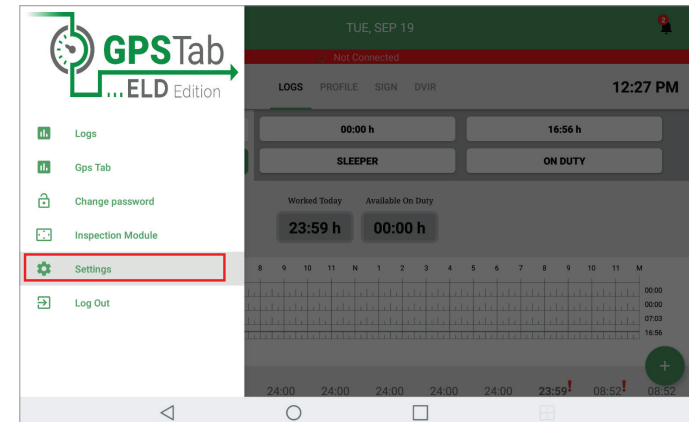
GPSTab
...ELD Edition

Logs
Gps Tab
Change password
Inspection Module
Settings
Log Out

TUE, SEP 19
2
Not Connected
LOGS PROFILE SIGN DVIR
12:27 PM
00:00 h
16:56 h
SLEEPER
ON DUTY
Worked Today
Available On Duty
23:59 h
00:00 h
8 9 10 11 N 1 2 3 4 5 6 7 8 9 10 11 M
00:00
00:00
07:03
16:56
+
24:00 24:00 24:00 24:00 24:00 23:59! 08:52! 08:52